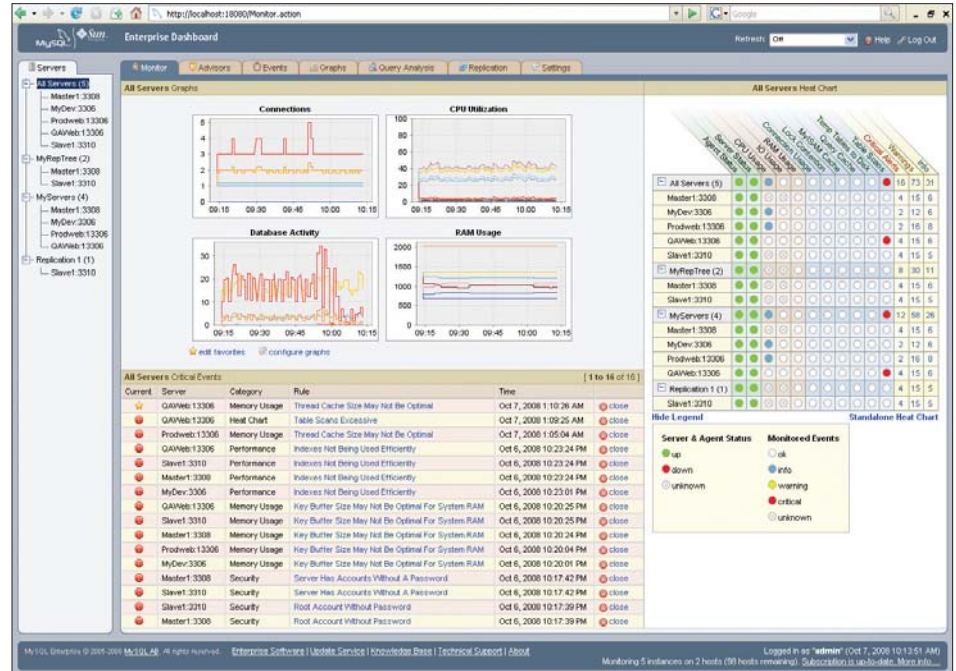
http://localhost:18080/Monitor.action

Google

MySQL Sun

Enterprise Dashboard

Refresh: Off

Help Log Out

Servers

All Servers (5)
Master1:3308
MyDev:3306
Prodweb:13306
QAWeb:13306
Slave1:3310
MyRepTree (2)
Master1:3308
Slave1:3310
MyServers (4)
Master1:3308
MyDev:3306
Prodweb:13306
QAWeb:13306
Replication 1 (1)
Slave1:3310

Monitor | Advisors | Events | Graphs | Query Analysis | Replication | Settings

All Servers Graphs

Connections

CPU Utilization

Database Activity

RAM Usage

09:15 09:30 09:45 10:00 10:15

edit favorites | configure graphs

All Servers Heat Chart

Agent Status | Server Status | CPU Usage | IO Usage | RAM Usage | Connection Usage | Lock Contention | MyISAM Cache | Query Cache | Temp Tables to Disk | Table Scans | Critical Alerts | Warning | Info

| Server | | | | | | | | | | | | | | | |
|---|---|---|---|---|---|---|---|---|---|---|---|---|---|---|---|
| All Servers (5) | | | | | | | | | | | | | 16 | 73 | 31 |
| Master1:3308 | | | | | | | | | | | | | 4 | 15 | 6 |
| MyDev:3306 | | | | | | | | | | | | | 2 | 12 | 6 |
| Prodweb:13306 | | | | | | | | | | | | | 2 | 16 | 8 |
| QAWeb:13306 | | | | | | | | | | | | | 4 | 15 | 6 |
| Slave1:3310 | | | | | | | | | | | | | 4 | 15 | 5 |
| MyRepTree (2) | | | | | | | | | | | | | 8 | 30 | 11 |
| Master1:3308 | | | | | | | | | | | | | 4 | 15 | 6 |
| Slave1:3310 | | | | | | | | | | | | | 4 | 15 | 5 |
| MyServers (4) | | | | | | | | | | | | | 12 | 58 | 26 |
| Master1:3308 | | | | | | | | | | | | | 4 | 15 | 6 |
| MyDev:3306 | | | | | | | | | | | | | 2 | 12 | 6 |
| Prodweb:13306 | | | | | | | | | | | | | 2 | 16 | 8 |
| QAWeb:13306 | | | | | | | | | | | | | 4 | 15 | 6 |
| Replication 1 (1) | | | | | | | | | | | | | 4 | 15 | 5 |
| Slave1:3310 | | | | | | | | | | | | | 4 | 15 | 5 |

Hide Legend | Standalone Heat Chart

Server & Agent Status: up, down, unknown
Monitored Events: ok, info, warning, critical, unknown

All Servers Critical Events [1 to 16 of 16]

| Current | Server | Category | Rule | Time | |
|---|---|---|---|---|---|
| | QAWeb:13306 | Memory Usage | Thread Cache Size May Not Be Optimal | Oct 7, 2008 1:10:26 AM | close |
| | QAWeb:13306 | Heat Chart | Table Scans Excessive | Oct 7, 2008 1:09:25 AM | close |
| | Prodweb:13306 | Memory Usage | Thread Cache Size May Not Be Optimal | Oct 7, 2008 1:05:04 AM | close |
| | QAWeb:13306 | Performance | Indexes Not Being Used Efficiently | Oct 6, 2008 10:23:24 PM | close |
| | Slave1:3310 | Performance | Indexes Not Being Used Efficiently | Oct 6, 2008 10:23:24 PM | close |
| | Master1:3308 | Performance | Indexes Not Being Used Efficiently | Oct 6, 2008 10:23:24 PM | close |
| | MyDev:3306 | Performance | Indexes Not Being Used Efficiently | Oct 6, 2008 10:23:01 PM | close |
| | QAWeb:13306 | Memory Usage | Key Buffer Size May Not Be Optimal For System RAM | Oct 6, 2008 10:20:25 PM | close |
| | Slave1:3310 | Memory Usage | Key Buffer Size May Not Be Optimal For System RAM | Oct 6, 2008 10:20:25 PM | close |
| | Master1:3308 | Memory Usage | Key Buffer Size May Not Be Optimal For System RAM | Oct 6, 2008 10:20:24 PM | close |
| | Prodweb:13306 | Memory Usage | Key Buffer Size May Not Be Optimal For System RAM | Oct 6, 2008 10:20:04 PM | close |
| | MyDev:3306 | Memory Usage | Key Buffer Size May Not Be Optimal For System RAM | Oct 6, 2008 10:20:01 PM | close |
| | Master1:3308 | Security | Server Has Accounts Without A Password | Oct 6, 2008 10:17:42 PM | close |
| | Slave1:3310 | Security | Server Has Accounts Without A Password | Oct 6, 2008 10:17:42 PM | close |
| | Slave1:3310 | Security | Root Account Without Password | Oct 6, 2008 10:17:39 PM | close |
| | Master1:3308 | Security | Root Account Without Password | Oct 6, 2008 10:17:39 PM | close |

MySQL Enterprise © 2005-2008 MySQL AB. All rights reserved. Enterprise Software | Update Service | Knowledge Base | Technical Support | About

Logged in as "admin" (Oct 7, 2008 10:13:51 AM)
Monitoring 5 instances on 2 hosts (98 hosts remaining). Subscription is up-to-date. More info...